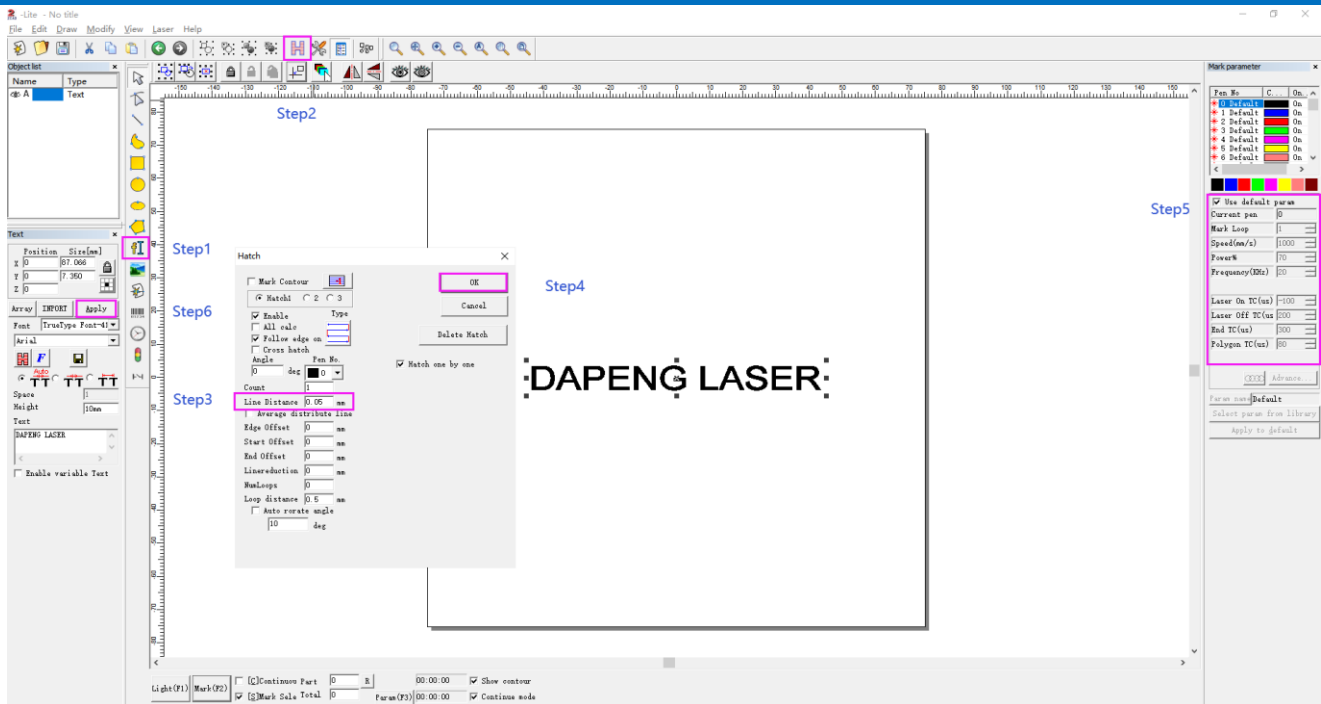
-Lite - No title

File Edit Draw Modify View Laser Help

Object list
| Name | Type |
|---|---|
| A | Text |

Text
Position Size[mm]
X 0 87.066
Y 0 7.350
Z 0

Array INPORT Apply

Font TrueType Font-A
Arial

Space 1
Height 10mm
Text
DAPENG LASER

Enable variable Text

Step1
Step2
Step3
Step4
Step5
Step6

Hatch
Mark Contour
Hatch1 2 3
Enable
All calc
Follow edge on
Cross hatch
Type
Angle 0 deg
Pen No. 0
Count 1
Line Distance 0.05 mm
Average distribute line
Edge Offset 0 mm
Start Offset 0 mm
End Offset 0 mm
Linereduction 0 mm
NumLoops 0
Loop distance 0.5 mm
Auto rorate angle
10 deg
OK
Cancel
Delete Hatch
Hatch one by one

DAPENG LASER

Mark parameter
Pen No C... On...
0 Default On
1 Default On
2 Default On
3 Default On
4 Default On
5 Default On
6 Default On

Use default param
Current pen 0
Mark Loop 1
Speed(mm/s) 1000
Power% 70
Frequency(KHz) 20
Laser On TC(us) -100
Laser Off TC(us) 200
End TC(us) 300
Polygon TC(us) 80
Advance...
Param name Default
Select param from library
Apply to default

Light(F1) Mark(F2) [C]Continuous Part 0 R [S]Mark Sele Total 0 00:00:00 Param(F3) 00:00:00 Show contour Continue mode